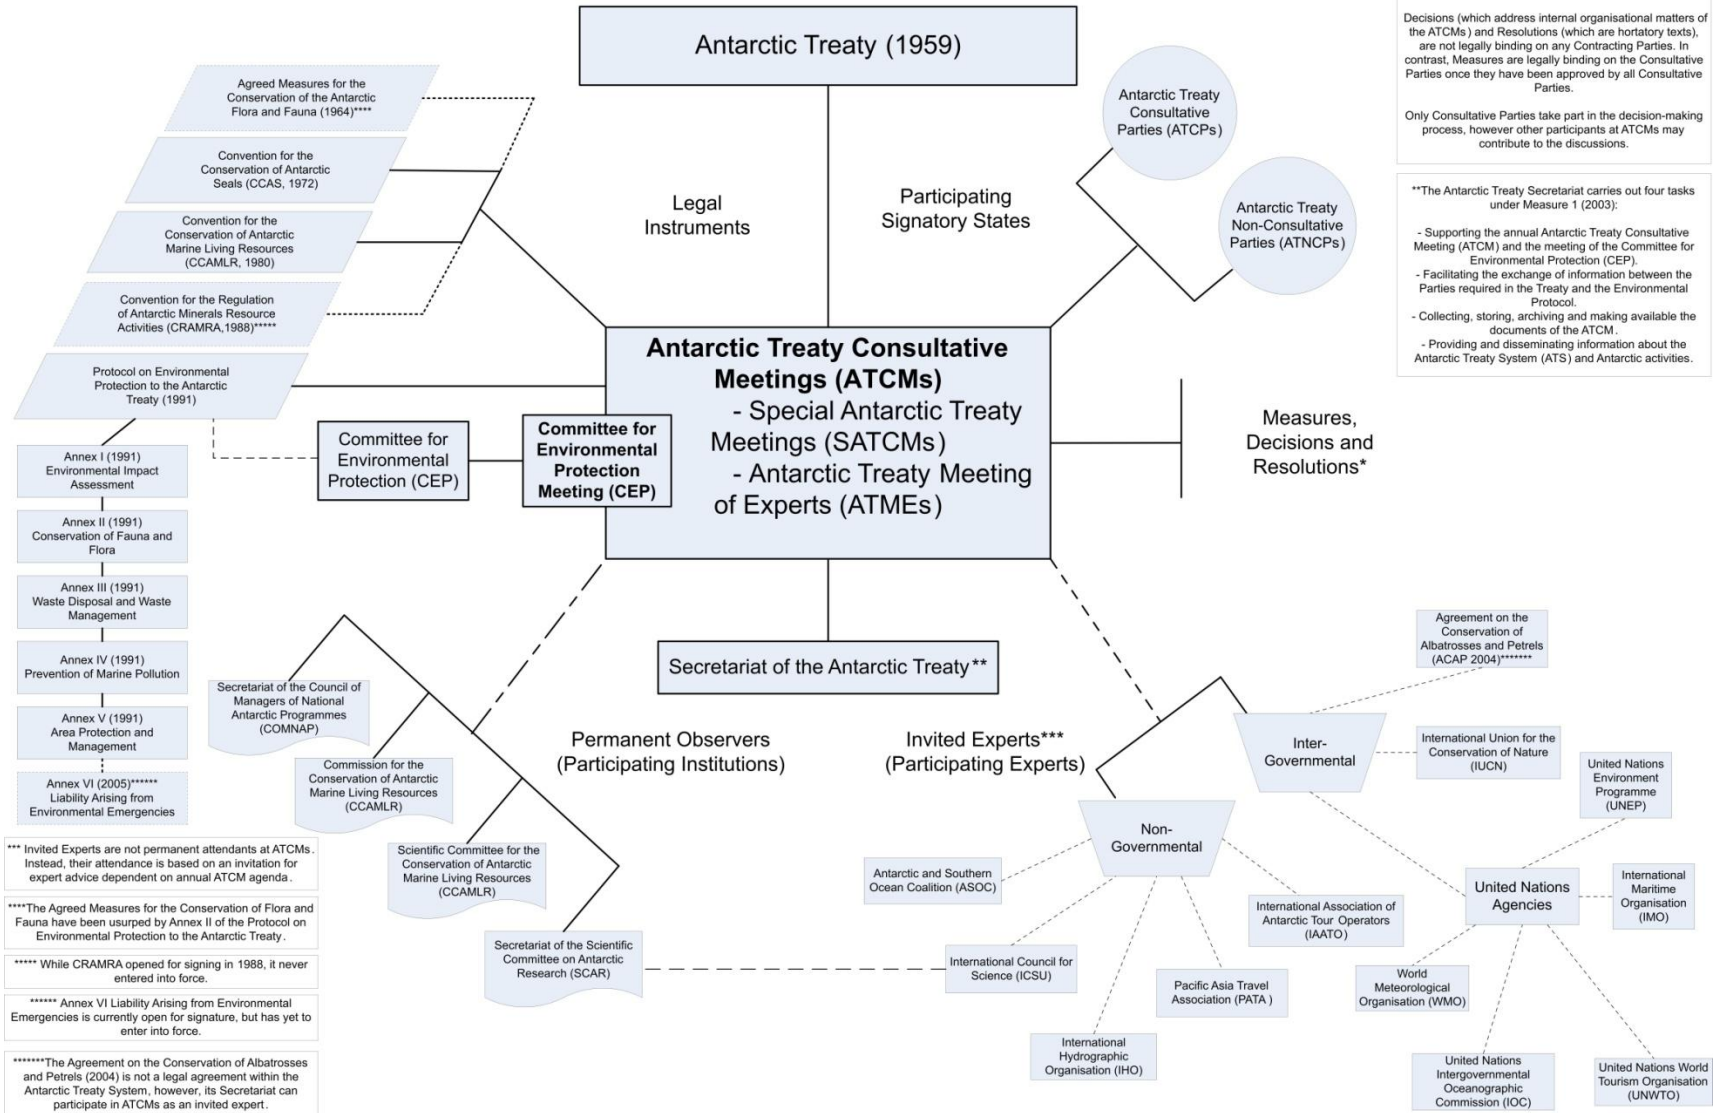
Antarctic Treaty (1959)

Decisions (which address internal organisational matters of the ATCMs) and Resolutions (which are hortatory texts), are not legally binding on any Contracting Parties. In contrast, Measures are legally binding on the Consultative Parties once they have been approved by all Consultative Parties.

Only Consultative Parties take part in the decision-making process, however other participants at ATCMs may contribute to the discussions.

**The Antarctic Treaty Secretariat carries out four tasks under Measure 1 (2003):

- Supporting the annual Antarctic Treaty Consultative Meeting (ATCM) and the meeting of the Committee for Environmental Protection (CEP).
- Facilitating the exchange of information between the Parties required in the Treaty and the Environmental Protocol.
- Collecting, storing, archiving and making available the documents of the ATCM.
- Providing and disseminating information about the Antarctic Treaty System (ATS) and Antarctic activities.

Agreed Measures for the Conservation of the Antarctic Flora and Fauna (1964)****

Convention for the Conservation of Antarctic Seals (CCAS, 1972)

Convention for the Conservation of Antarctic Marine Living Resources (CCAMLR, 1980)

Convention for the Regulation of Antarctic Minerals Resource Activities (CRAMRA,1988)*****

Protocol on Environmental Protection to the Antarctic Treaty (1991)

Legal Instruments

Participating Signatory States

Antarctic Treaty Consultative Parties (ATCPs)

Antarctic Treaty Non-Consultative Parties (ATNCPs)

Annex I (1991) Environmental Impact Assessment

Annex II (1991) Conservation of Fauna and Flora

Annex III (1991) Waste Disposal and Waste Management

Annex IV (1991) Prevention of Marine Pollution

Annex V (1991) Area Protection and Management

Annex VI (2005)****** Liability Arising from Environmental Emergencies

Committee for Environmental Protection (CEP)

Committee for Environmental Protection Meeting (CEP)

Antarctic Treaty Consultative Meetings (ATCMs)
- Special Antarctic Treaty Meetings (SATCMs)
- Antarctic Treaty Meeting of Experts (ATMEs)

Measures, Decisions and Resolutions*

Secretariat of the Antarctic Treaty**

Secretariat of the Council of Managers of National Antarctic Programmes (COMNAP)

Commission for the Conservation of Antarctic Marine Living Resources (CCAMLR)

Scientific Committee for the Conservation of Antarctic Marine Living Resources (CCAMLR)

Secretariat of the Scientific Committee on Antarctic Research (SCAR)

Permanent Observers (Participating Institutions)

Invited Experts*** (Participating Experts)

Agreement on the Conservation of Albatrosses and Petrels (ACAP 2004)*******

Inter-Governmental

International Union for the Conservation of Nature (IUCN)

United Nations Environment Programme (UNEP)

Non-Governmental

Antarctic and Southern Ocean Coalition (ASOC)

International Association of Antarctic Tour Operators (IAATO)

United Nations Agencies

International Maritime Organisation (IMO)

International Council for Science (ICSU)

Pacific Asia Travel Association (PATA )

World Meteorological Organisation (WMO)

International Hydrographic Organisation (IHO)

United Nations Intergovernmental Oceanographic Commission (IOC)

United Nations World Tourism Organisation (UNWTO)

*** Invited Experts are not permanent attendants at ATCMs. Instead, their attendance is based on an invitation for expert advice dependent on annual ATCM agenda.

****The Agreed Measures for the Conservation of Flora and Fauna have been usurped by Annex II of the Protocol on Environmental Protection to the Antarctic Treaty.

***** While CRAMRA opened for signing in 1988, it never entered into force.

****** Annex VI Liability Arising from Environmental Emergencies is currently open for signature, but has yet to enter into force.

*******The Agreement on the Conservation of Albatrosses and Petrels (2004) is not a legal agreement within the Antarctic Treaty System, however, its Secretariat can participate in ATCMs as an invited expert.